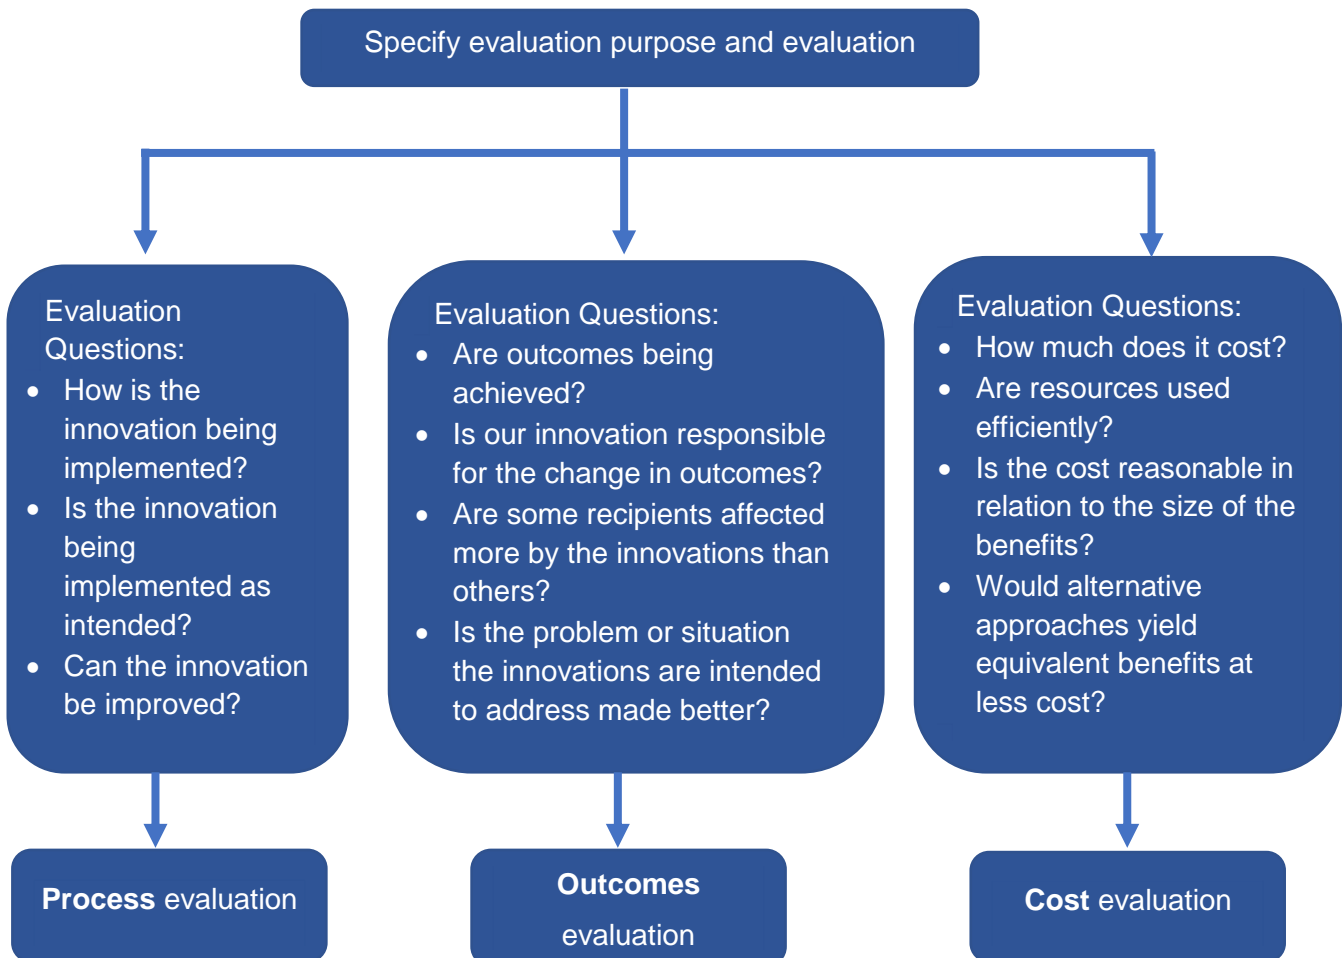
Specify evaluation purpose and evaluation

Evaluation Questions:
- How is the innovation being implemented?
- Is the innovation being implemented as intended?
- Can the innovation be improved?

Evaluation Questions:
- Are outcomes being achieved?
- Is our innovation responsible for the change in outcomes?
- Are some recipients affected more by the innovations than others?
- Is the problem or situation the innovations are intended to address made better?

Evaluation Questions:
- How much does it cost?
- Are resources used efficiently?
- Is the cost reasonable in relation to the size of the benefits?
- Would alternative approaches yield equivalent benefits at less cost?

**Process** evaluation

**Outcomes** evaluation

**Cost** evaluation